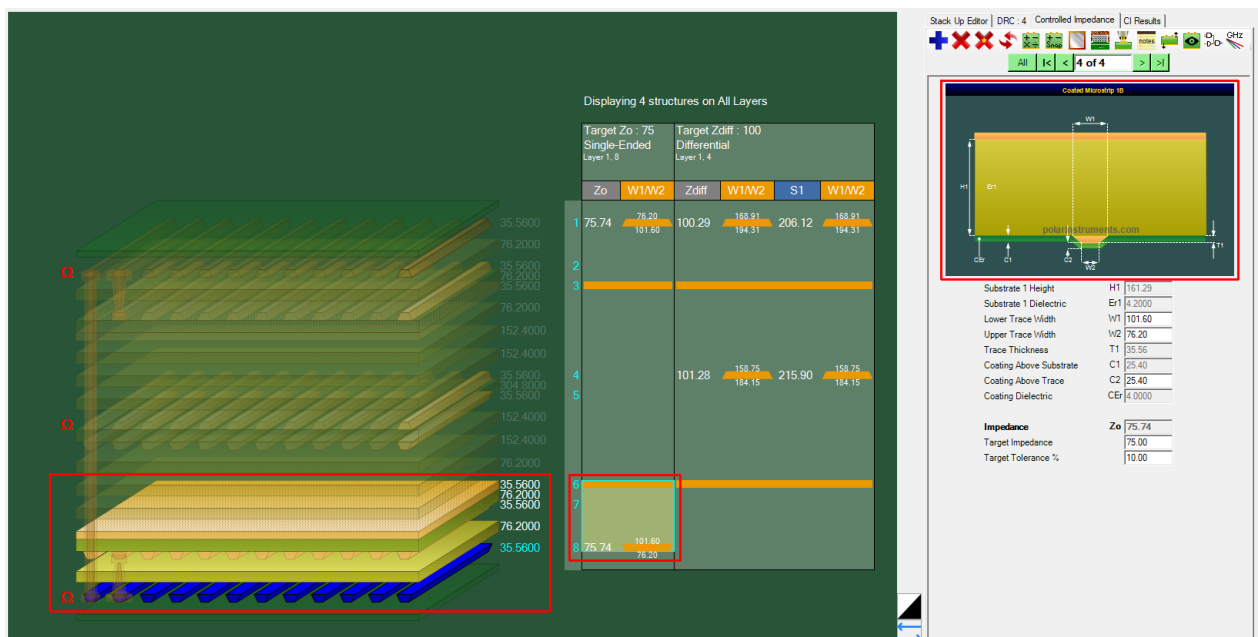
Displaying 4 structures on All Layers

Target Zo : 75
Single-Ended
Layer 1, 8

Target Zdiff : 100
Differential
Layer 1, 4

| | Zo | W1/W2 | Zdiff | W1/W2 | S1 | W1/W2 |
|---|---|---|---|---|---|---|
| 1 | 75.74 | 76.20 101.60 | 100.29 | 168.91 194.31 | 206.12 | 168.91 194.31 |
| 2 | | | | | | |
| 3 | | | | | | |
| 4 | | | 101.28 | 158.75 184.15 | 215.90 | 158.75 184.15 |
| 5 | | | | | | |
| 6 | | | | | | |
| 7 | | | | | | |
| 8 | 75.74 | 101.60 76.20 | | | | |

35.5600
76.2000
35.5600
76.2000
35.5600
76.2000
152.4000
152.4000
35.5600
304.8000
35.5600
152.4000
152.4000
76.2000
35.5600
76.2000
35.5600
76.2000
35.5600

Ω
Ω
Ω

Stack Up Editor | DRC : 4 | Controlled Impedance | CI Results

notes GHz

All |< < 4 of 4 > >|

Coated Microstrip 1B
W1
H1
Er1
polarinstruments.com
CEr C1 C2 W2 T1

Substrate 1 Height H1 161.29
Substrate 1 Dielectric Er1 4.2000
Lower Trace Width W1 101.60
Upper Trace Width W2 76.20
Trace Thickness T1 35.56
Coating Above Substrate C1 25.40
Coating Above Trace C2 25.40
Coating Dielectric CEr 4.0000

Impedance Zo 75.74
Target Impedance 75.00
Target Tolerance % 10.00